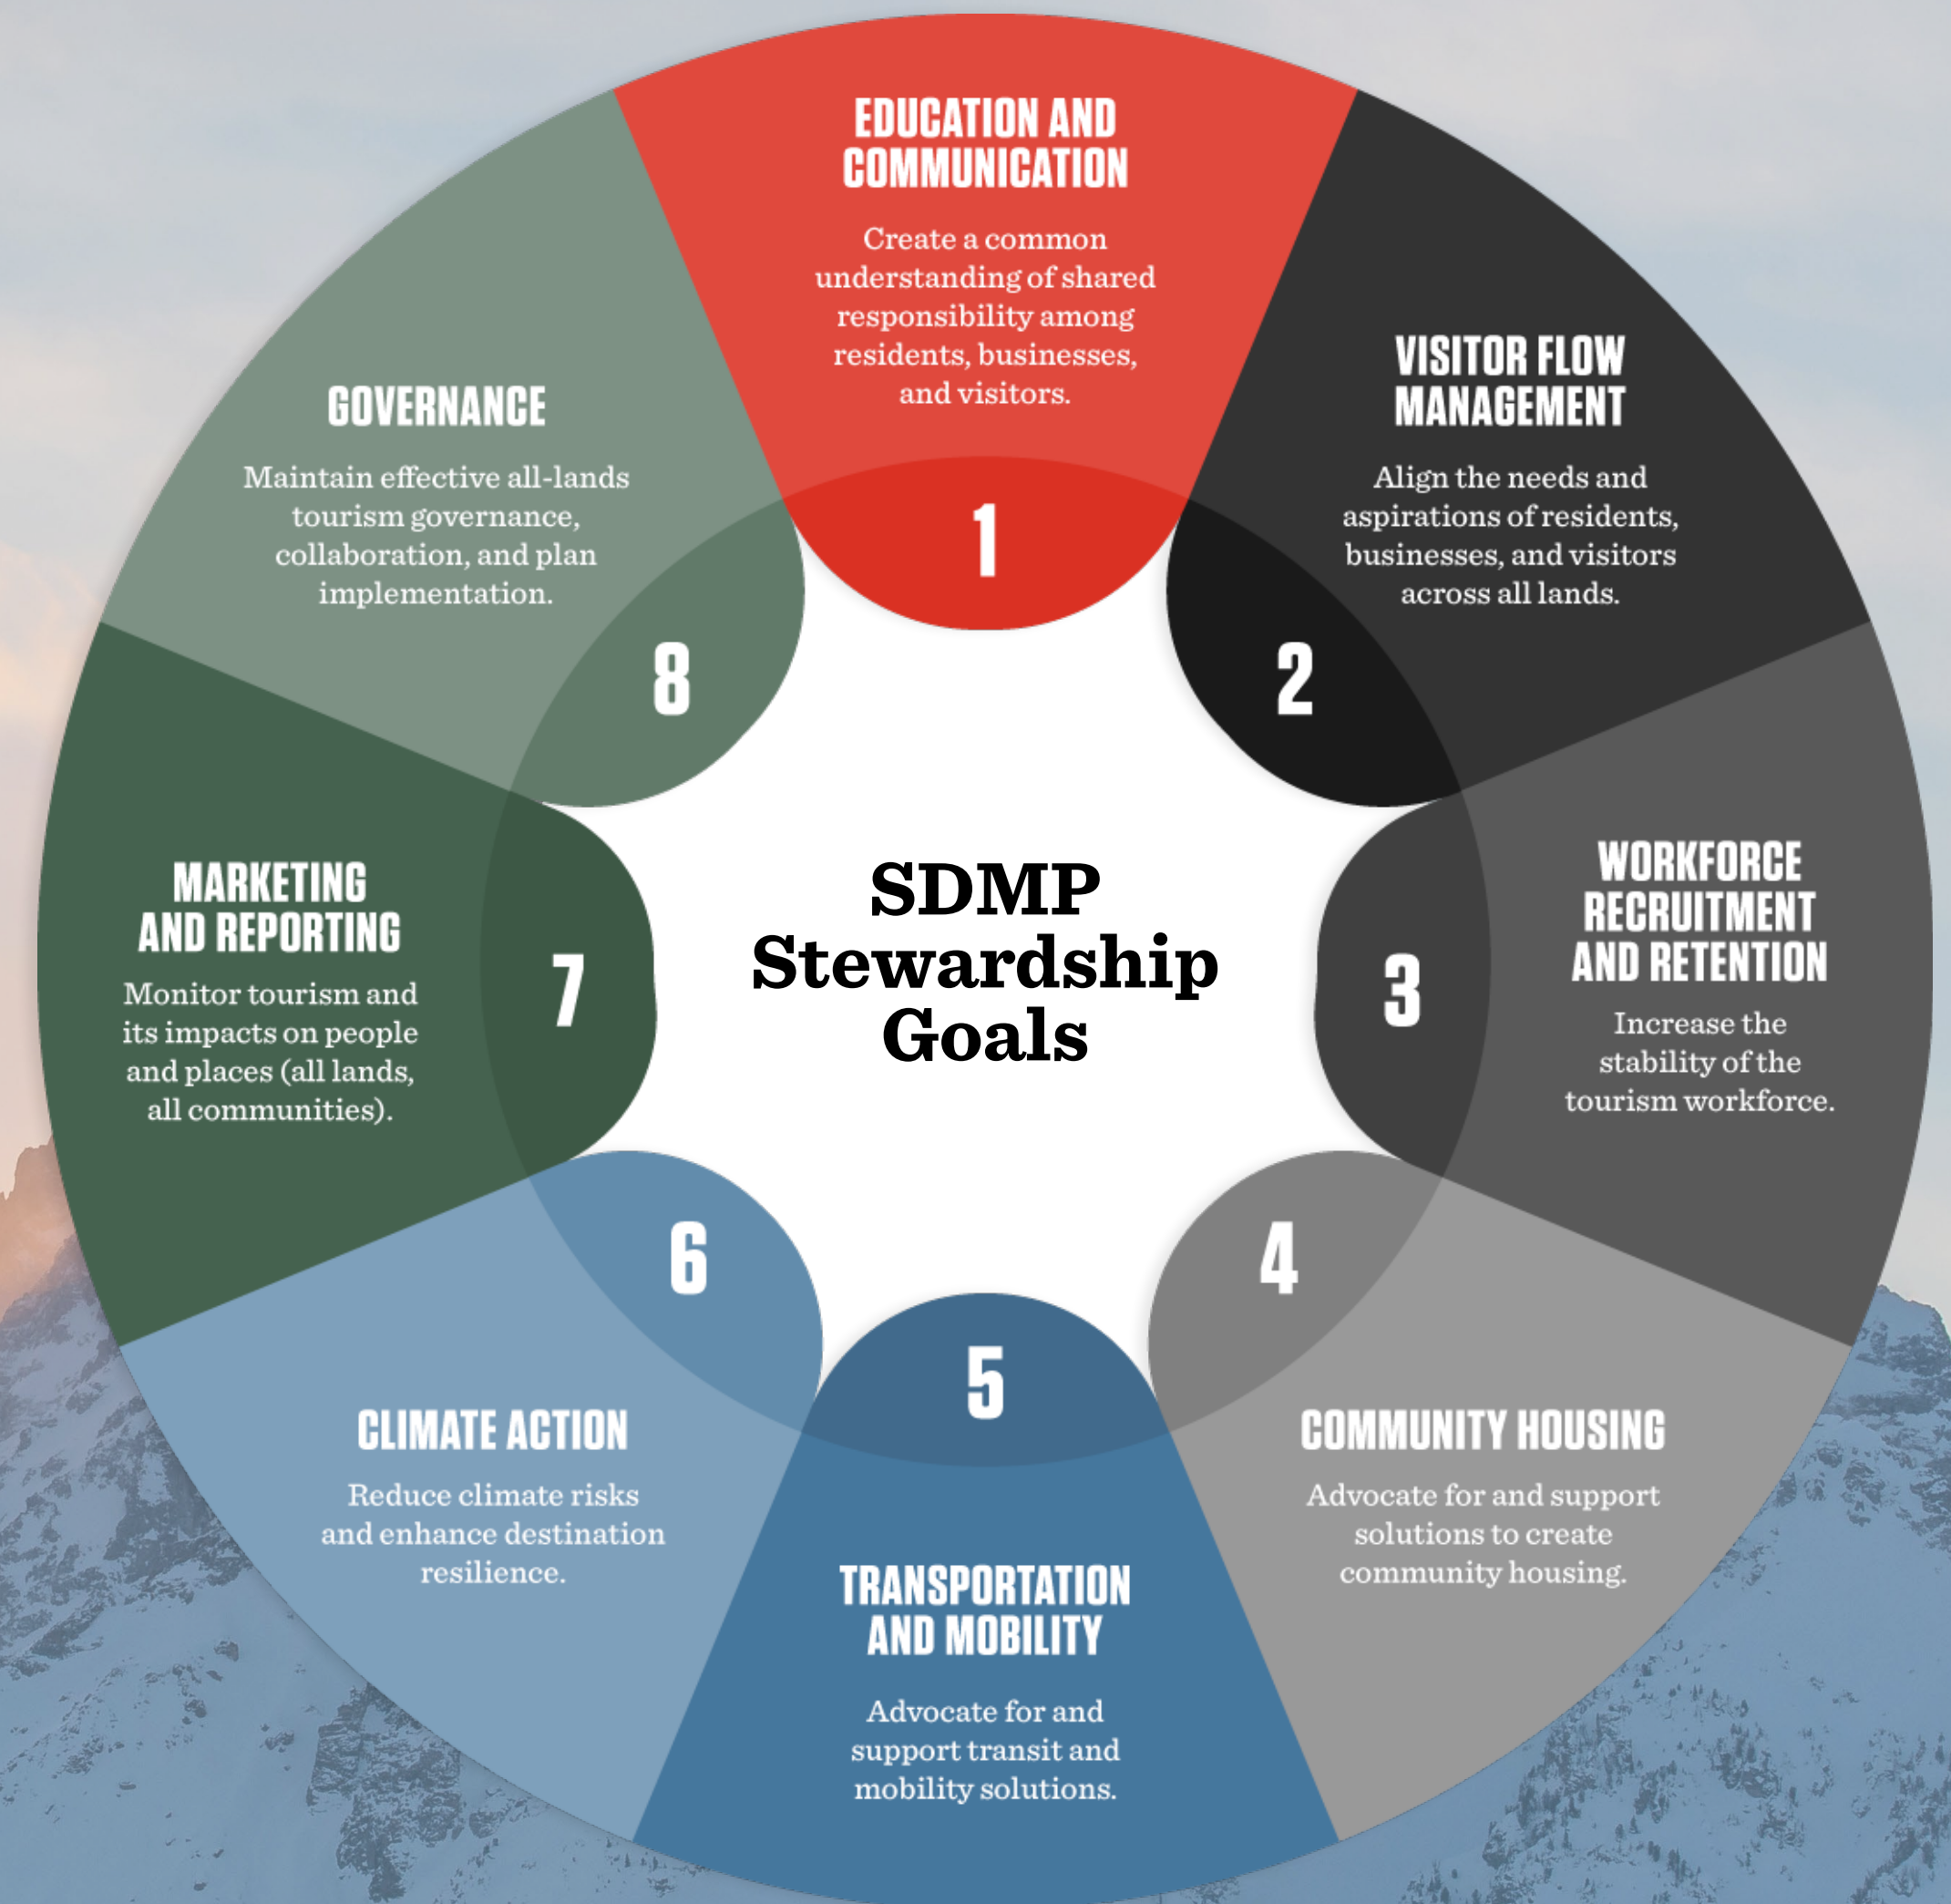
SDMP Stewardship Goals

1
EDUCATION AND COMMUNICATION
Create a common understanding of shared responsibility among residents, businesses, and visitors.

2
VISITOR FLOW MANAGEMENT
Align the needs and aspirations of residents, businesses, and visitors across all lands.

3
WORKFORCE RECRUITMENT AND RETENTION
Increase the stability of the tourism workforce.

4
COMMUNITY HOUSING
Advocate for and support solutions to create community housing.

5
TRANSPORTATION AND MOBILITY
Advocate for and support transit and mobility solutions.

6
CLIMATE ACTION
Reduce climate risks and enhance destination resilience.

7
MARKETING AND REPORTING
Monitor tourism and its impacts on people and places (all lands, all communities).

8
GOVERNANCE
Maintain effective all-lands tourism governance, collaboration, and plan implementation.